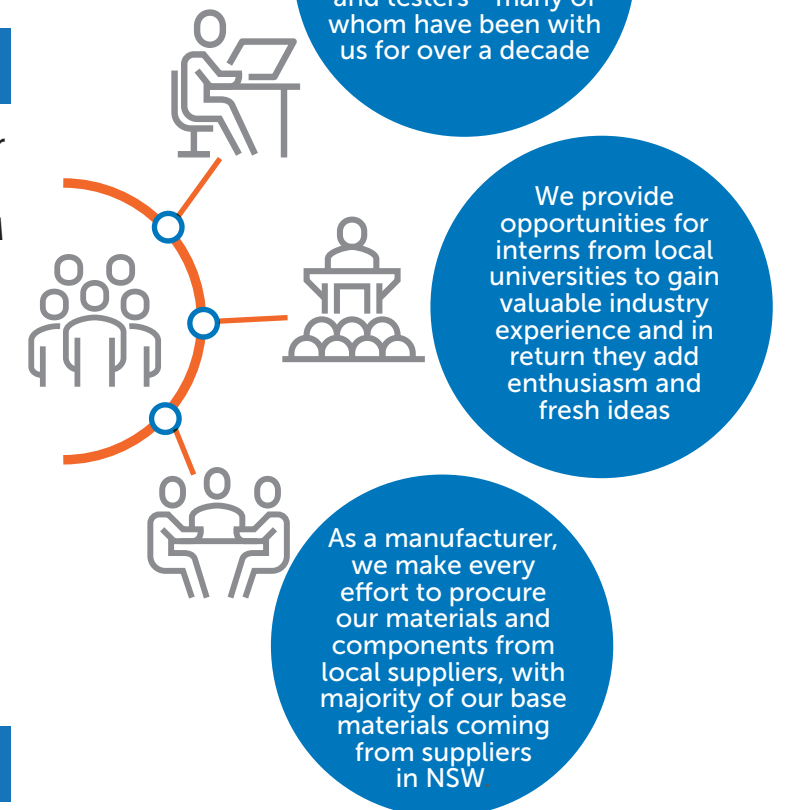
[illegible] whom have been with us for over a decade

We provide opportunities for interns from local universities to gain valuable industry experience and in return they add enthusiasm and fresh ideas

As a manufacturer, we make every effort to procure our materials and components from local suppliers, with majority of our base materials coming from suppliers in NSW.